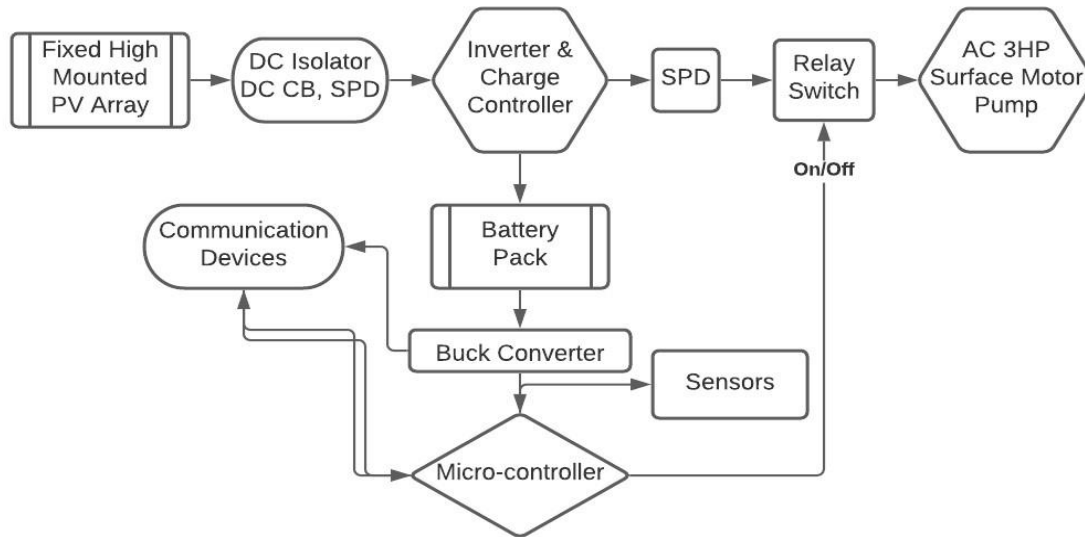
Fixed High Mounted PV Array

DC Isolator DC CB, SPD

Inverter & Charge Controller

SPD

Relay Switch

AC 3HP Surface Motor Pump

On/Off

Communication Devices

Battery Pack

Buck Converter

Sensors

Micro-controller